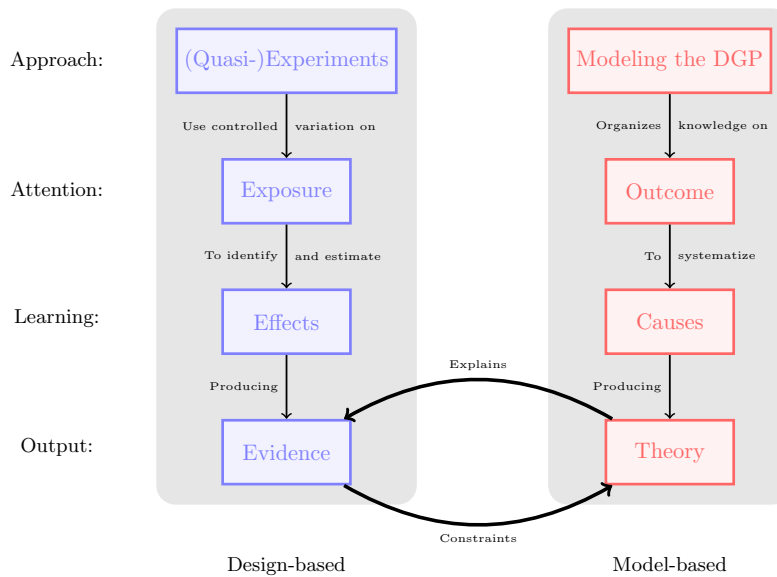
Approach:

Attention:

Learning:

Output:

(Quasi-)Experiments

Use controlled variation on

Exposure

To identify and estimate

Effects

Producing

Evidence

Design-based

Modeling the DGP

Organizes knowledge on

Outcome

To systematize

Causes

Producing

Theory

Model-based

Explains

Constraints